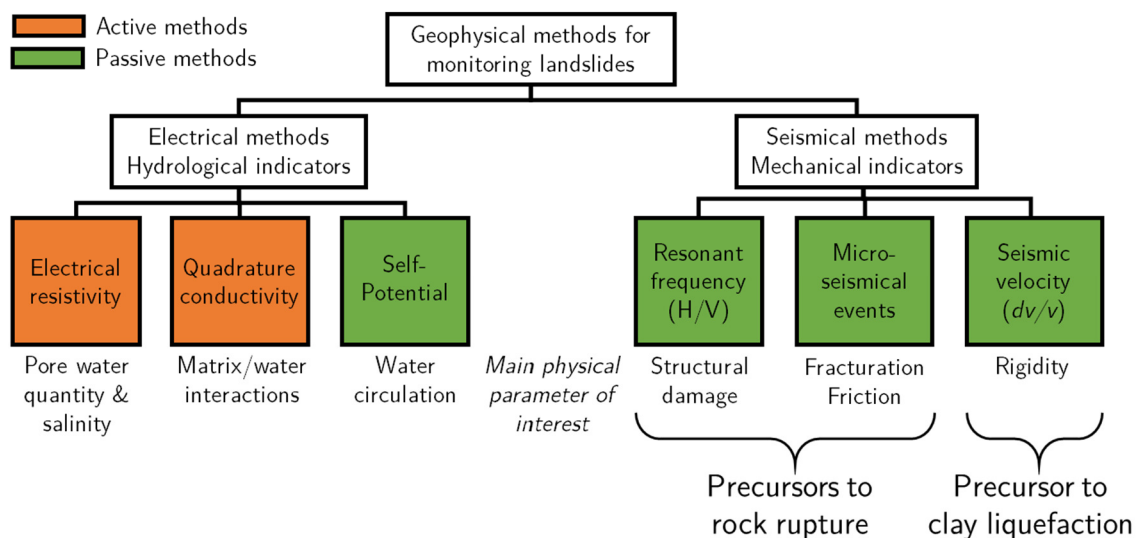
Active methods
Passive methods

Geophysical methods for monitoring landslides

Electrical methods
Hydrological indicators

Seismical methods
Mechanical indicators

Electrical resistivity

Quadrature conductivity

Self-Potential

Resonant frequency (H/V)

Micro-seismical events

Seismic velocity ($dv/v$)

Pore water quantity & salinity

Matrix/water interactions

Water circulation

*Main physical parameter of interest*

Structural damage

Fracturation
Friction

Rigidity

Precursors to rock rupture

Precursor to clay liquefaction